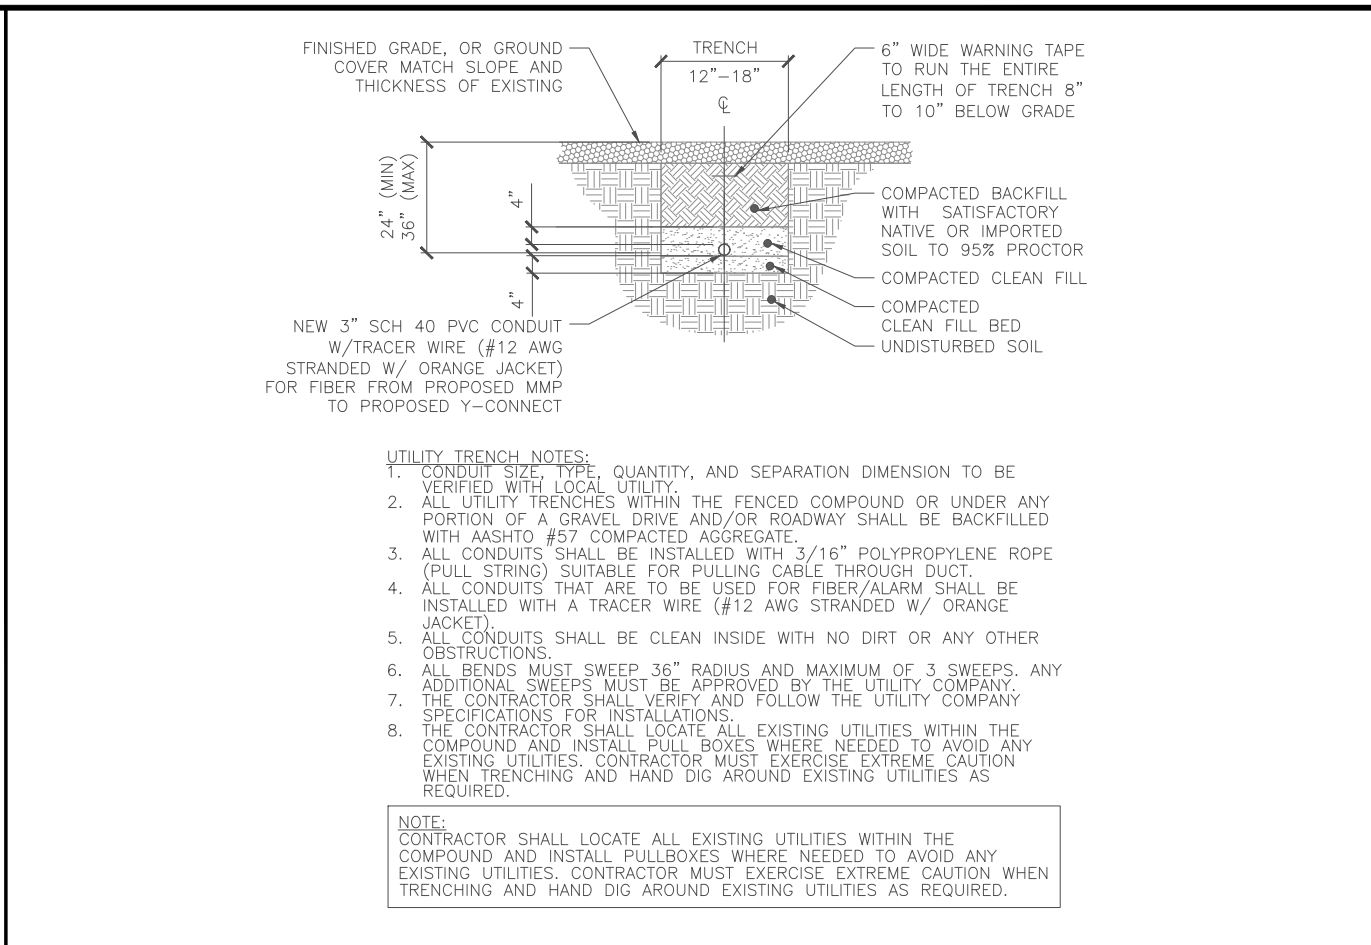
FINISHED GRADE, OR GROUND COVER MATCH SLOPE AND THICKNESS OF EXISTING

TRENCH
12"–18"
℄

6" WIDE WARNING TAPE TO RUN THE ENTIRE LENGTH OF TRENCH 8" TO 10" BELOW GRADE

24" (MIN)
36" (MAX)

4"

4"

COMPACTED BACKFILL WITH SATISFACTORY NATIVE OR IMPORTED SOIL TO 95% PROCTOR

COMPACTED CLEAN FILL

COMPACTED CLEAN FILL BED

UNDISTURBED SOIL

NEW 3" SCH 40 PVC CONDUIT W/TRACER WIRE (#12 AWG STRANDED W/ ORANGE JACKET) FOR FIBER FROM PROPOSED MMP TO PROPOSED Y–CONNECT

UTILITY TRENCH NOTES:
1. CONDUIT SIZE, TYPE, QUANTITY, AND SEPARATION DIMENSION TO BE VERIFIED WITH LOCAL UTILITY.
2. ALL UTILITY TRENCHES WITHIN THE FENCED COMPOUND OR UNDER ANY PORTION OF A GRAVEL DRIVE AND/OR ROADWAY SHALL BE BACKFILLED WITH AASHTO #57 COMPACTED AGGREGATE.
3. ALL CONDUITS SHALL BE INSTALLED WITH 3/16" POLYPROPYLENE ROPE (PULL STRING) SUITABLE FOR PULLING CABLE THROUGH DUCT.
4. ALL CONDUITS THAT ARE TO BE USED FOR FIBER/ALARM SHALL BE INSTALLED WITH A TRACER WIRE (#12 AWG STRANDED W/ ORANGE JACKET).
5. ALL CONDUITS SHALL BE CLEAN INSIDE WITH NO DIRT OR ANY OTHER OBSTRUCTIONS.
6. ALL BENDS MUST SWEEP 36" RADIUS AND MAXIMUM OF 3 SWEEPS. ANY ADDITIONAL SWEEPS MUST BE APPROVED BY THE UTILITY COMPANY.
7. THE CONTRACTOR SHALL VERIFY AND FOLLOW THE UTILITY COMPANY SPECIFICATIONS FOR INSTALLATIONS.
8. THE CONTRACTOR SHALL LOCATE ALL EXISTING UTILITIES WITHIN THE COMPOUND AND INSTALL PULL BOXES WHERE NEEDED TO AVOID ANY EXISTING UTILITIES. CONTRACTOR MUST EXERCISE EXTREME CAUTION WHEN TRENCHING AND HAND DIG AROUND EXISTING UTILITIES AS REQUIRED.

NOTE:
CONTRACTOR SHALL LOCATE ALL EXISTING UTILITIES WITHIN THE COMPOUND AND INSTALL PULLBOXES WHERE NEEDED TO AVOID ANY EXISTING UTILITIES. CONTRACTOR MUST EXERCISE EXTREME CAUTION WHEN TRENCHING AND HAND DIG AROUND EXISTING UTILITIES AS REQUIRED.